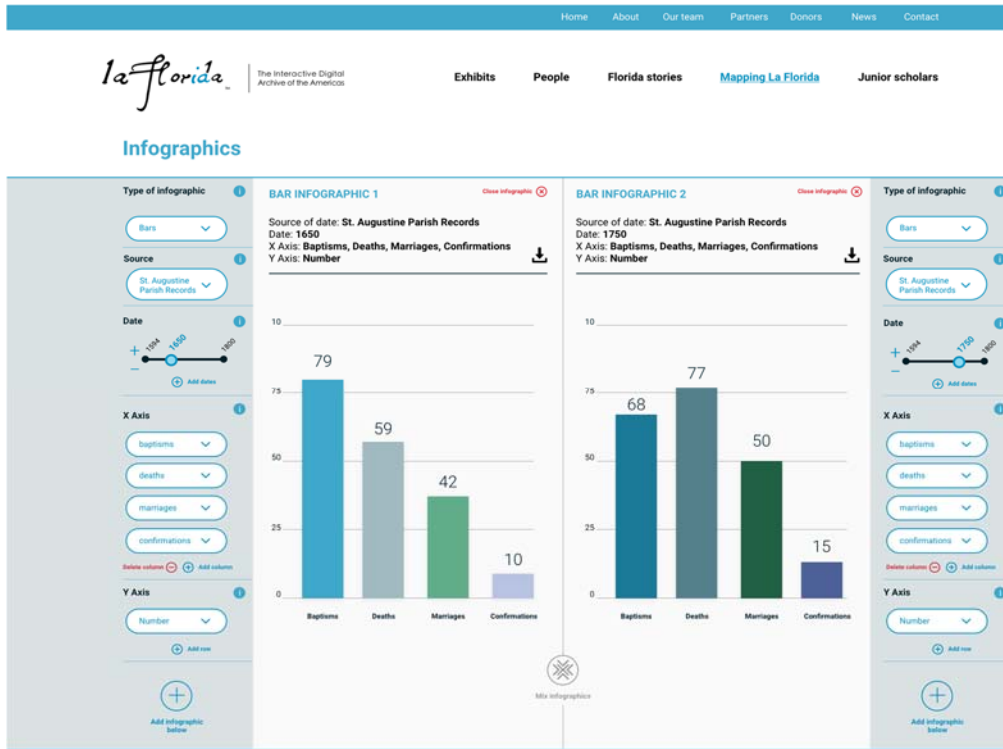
Home About Our team Partners Donors News Contact

laFlorida

The Interactive Digital Archive of the Americas

Exhibits People Florida stories Mapping La Florida Junior scholars

Infographics

Type of infographic

Bars

Source

St. Augustine Parish Records

Date

1594 1650 1800

Add dates

X Axis

baptisms

deaths

marriages

confirmations

Delete column Add column

Y Axis

Number

Add row

Add infographic below

BAR INFOGRAPHIC 1

Close infographic

Source of date: St. Augustine Parish Records
Date: 1650
X Axis: Baptisms, Deaths, Marriages, Confirmations
Y Axis: Number

10
75
50
25
0

79
59
42
10

Baptisms Deaths Marriages Confirmations

BAR INFOGRAPHIC 2

Close infographic

Source of date: St. Augustine Parish Records
Date: 1750
X Axis: Baptisms, Deaths, Marriages, Confirmations
Y Axis: Number

10
75
50
25
0

68
77
50
15

Baptisms Deaths Marriages Confirmations

Mix infographics

Type of infographic

Bars

Source

St. Augustine Parish Records

Date

1594 1750 1800

Add dates

X Axis

baptisms

deaths

marriages

confirmations

Delete column Add column

Y Axis

Number

Add row

Add infographic below